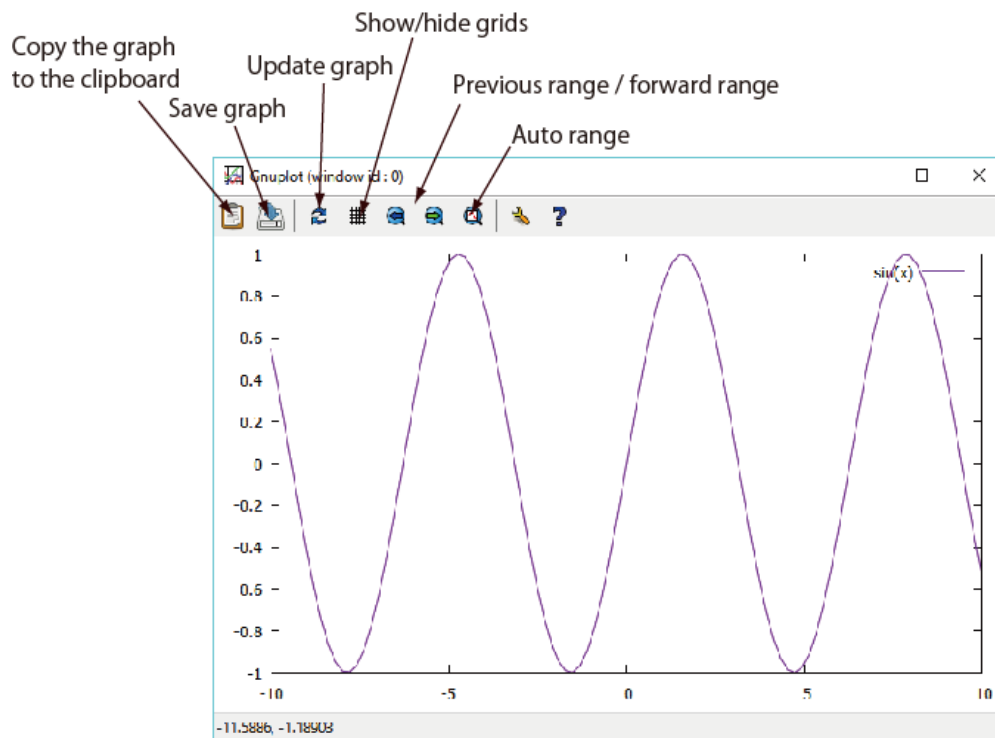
Copy the graph to the clipboard

Save graph

Update graph

Show/hide grids

Previous range / forward range

Auto range

Gnuplot (window id : 0)

sin(x)

1
0.8
0.6
0.4
0.2
0
-0.2
-0.4
-0.6
-0.8
-1

-10
-5
0
5
10

-11.5886, -1.18903